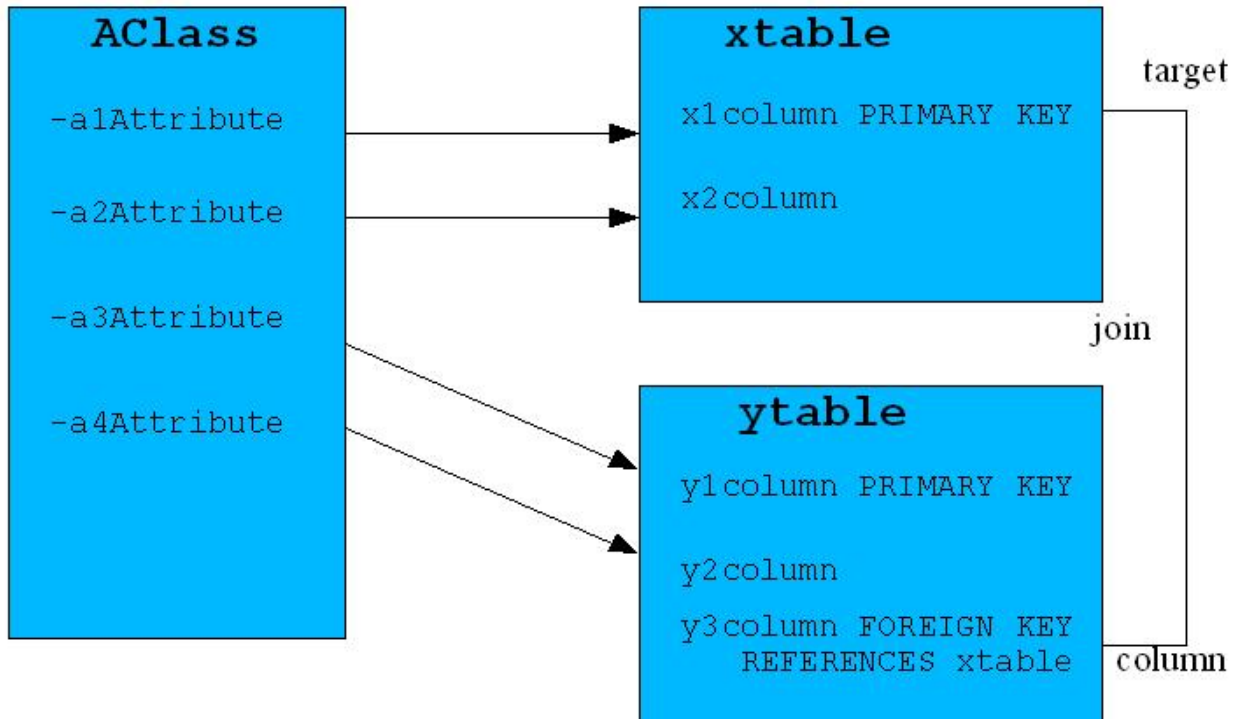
AClass

-a1Attribute

-a2Attribute

-a3Attribute

-a4Attribute

xtable

x1column PRIMARY KEY

x2column

target

join

ytable

y1column PRIMARY KEY

y2column

y3column FOREIGN KEY REFERENCES xtable

column